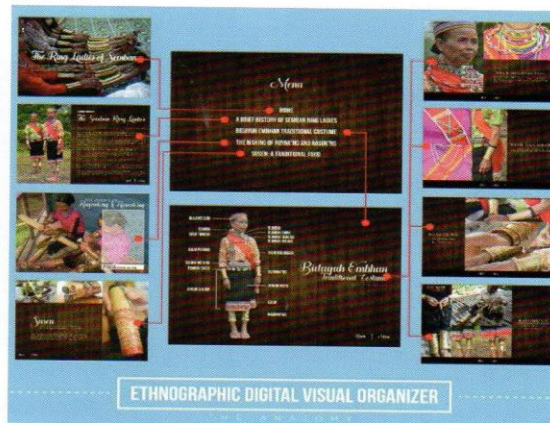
The Ring Ladies of Semban

The Semban Ring Ladies

Rigurding (Rigunching)

Sasen

Menu

HOME
A BRIEF HISTORY OF SEMBAN RING LADIES
BIDAYUH EMBHAN TRADITIONAL COSTUME
THE MAKING OF RIGURDING AND RIGUNCHING
SASEN: A TRADITIONAL FOOD

Bidayuh Embhan
Traditional Costume

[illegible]

ETHNOGRAPHIC DIGITAL VISUAL ORGANIZER

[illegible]